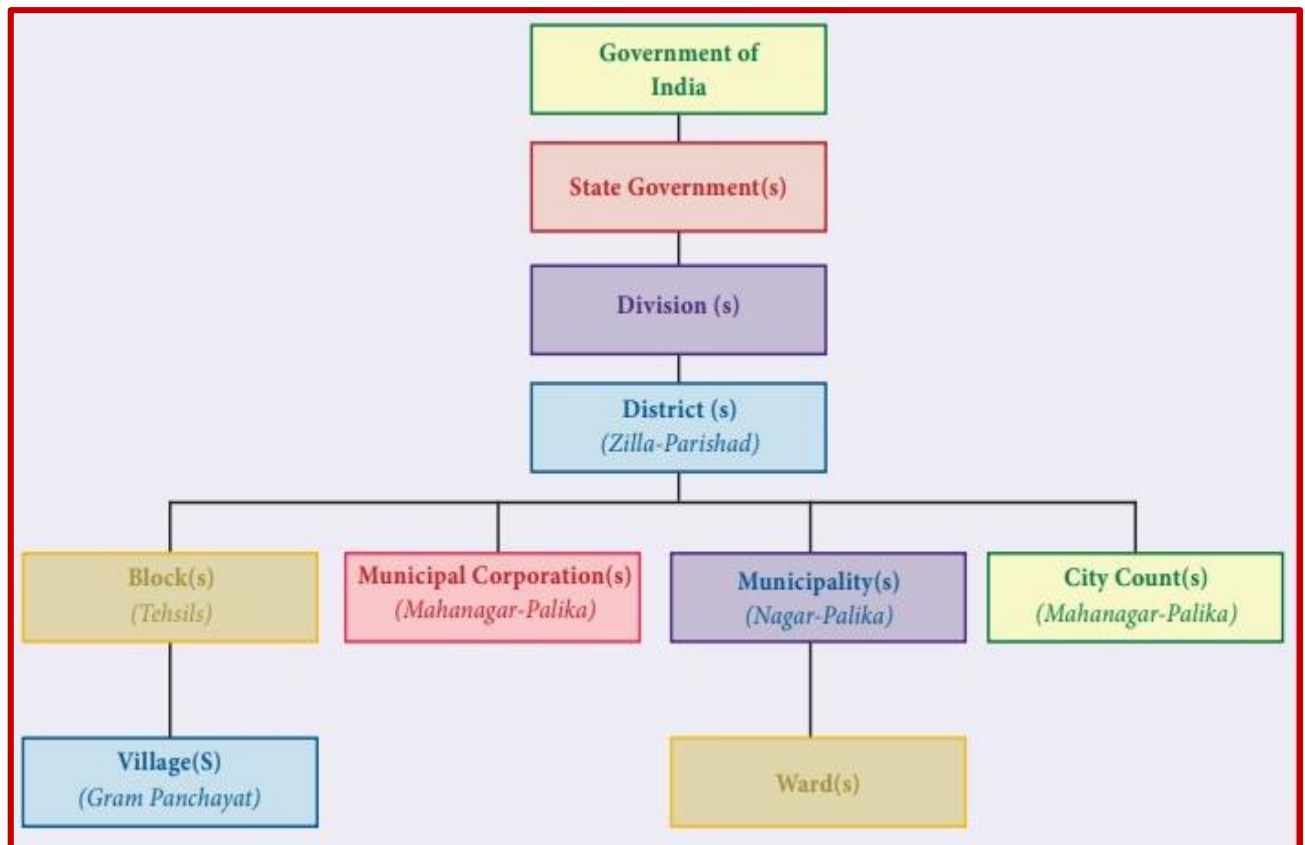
Government of India

State Government(s)

Division (s)

District (s)
(Zilla-Parishad)

Block(s)
(Tehsils)

Municipal Corporation(s)
(Mahanagar-Palika)

Municipality(s)
(Nagar-Palika)

City Count(s)
(Mahanagar-Palika)

Village(S)
(Gram Panchayat)

Ward(s)